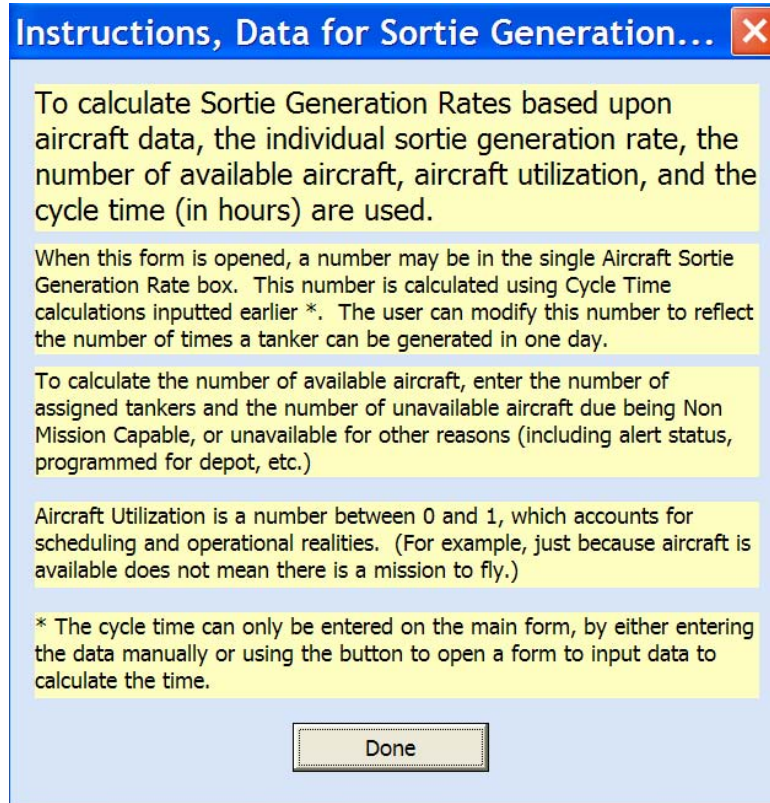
Instructions, Data for Sortie Generation...

To calculate Sortie Generation Rates based upon aircraft data, the individual sortie generation rate, the number of available aircraft, aircraft utilization, and the cycle time (in hours) are used.

When this form is opened, a number may be in the single Aircraft Sortie Generation Rate box. This number is calculated using Cycle Time calculations inputted earlier *. The user can modify this number to reflect the number of times a tanker can be generated in one day.

To calculate the number of available aircraft, enter the number of assigned tankers and the number of unavailable aircraft due being Non Mission Capable, or unavailable for other reasons (including alert status, programmed for depot, etc.)

Aircraft Utilization is a number between 0 and 1, which accounts for scheduling and operational realities. (For example, just because aircraft is available does not mean there is a mission to fly.)

* The cycle time can only be entered on the main form, by either entering the data manually or using the button to open a form to input data to calculate the time.

Done